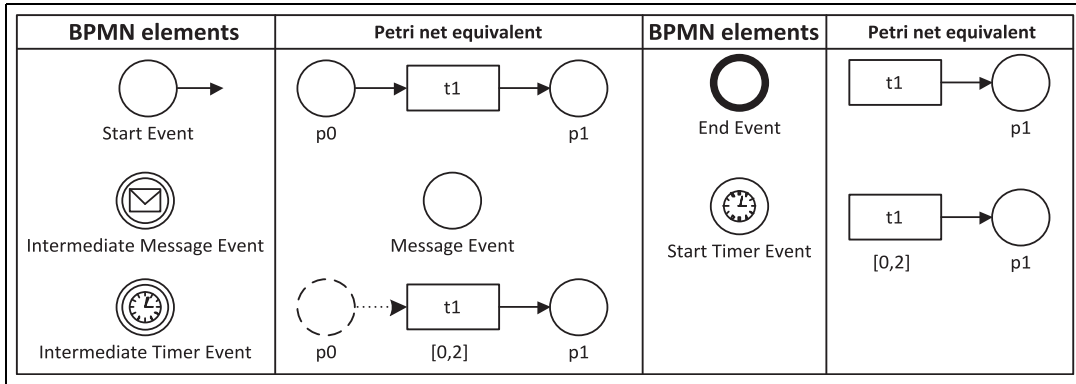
| BPMN elements | Petri net equivalent | BPMN elements | Petri net equivalent |
|---|---|---|---|
| Start Event | p0 t1 p1 | End Event | t1 p1 |
| Intermediate Message Event | Message Event | Start Timer Event | t1 [0,2] p1 |
| Intermediate Timer Event | p0 t1 [0,2] p1 | | |